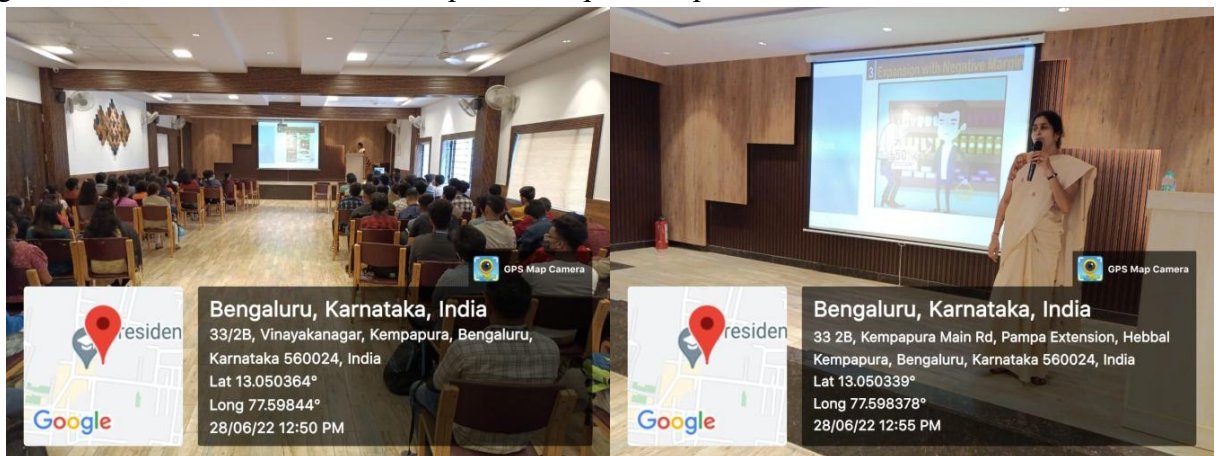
GPS Map Camera

residen

Google

Bengaluru, Karnataka, India

33/2B, Vinayakanagar, Kempapura, Bengaluru, Karnataka 560024, India

Lat 13.050364°

Long 77.59844°

28/06/22 12:50 PM

3 Expansion with Negative Margin

GPS Map Camera

residen

Google

Bengaluru, Karnataka, India

33 2B, Kempapura Main Rd, Pampa Extension, Hebbal Kempapura, Bengaluru, Karnataka 560024, India

Lat 13.050339°

Long 77.598378°

28/06/22 12:55 PM